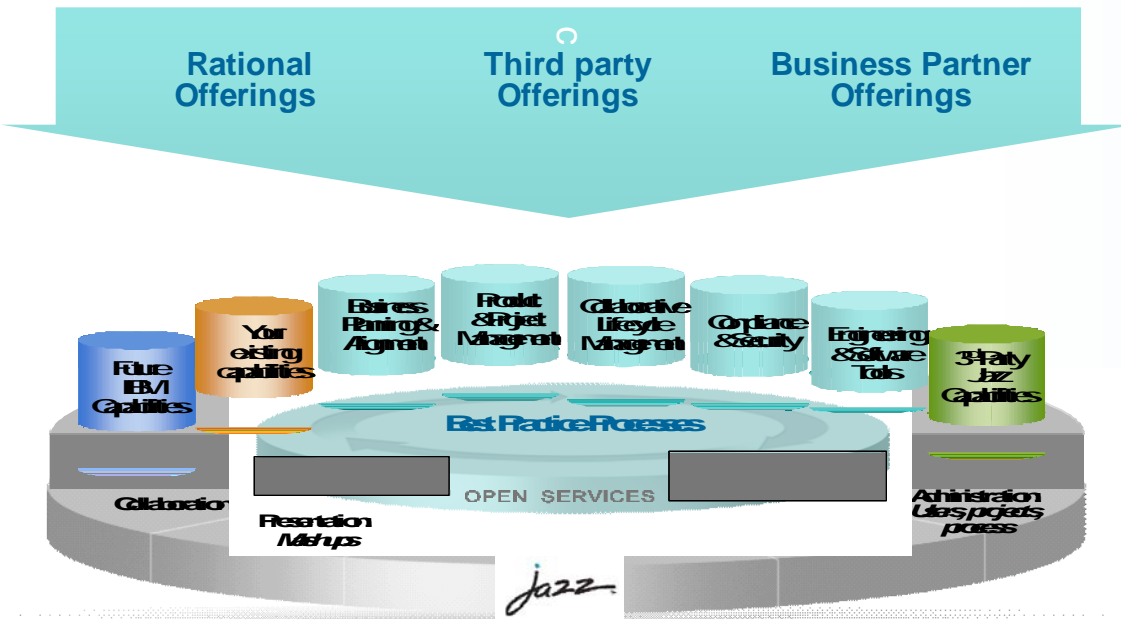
Rational Offerings

Third party Offerings

Business Partner Offerings

Future IBM Capabilities

Your existing capabilities

Business Planning & Alignment

Product & Project Management

Collaborative Lifecycle Management

Compliance & Security

Engineering & Software Tools

3rd Party Jazz Capabilities

Best Practice Processes

OPEN SERVICES

Collaboration

Presentation Mashups

Administration Users, projects, process

Jazz